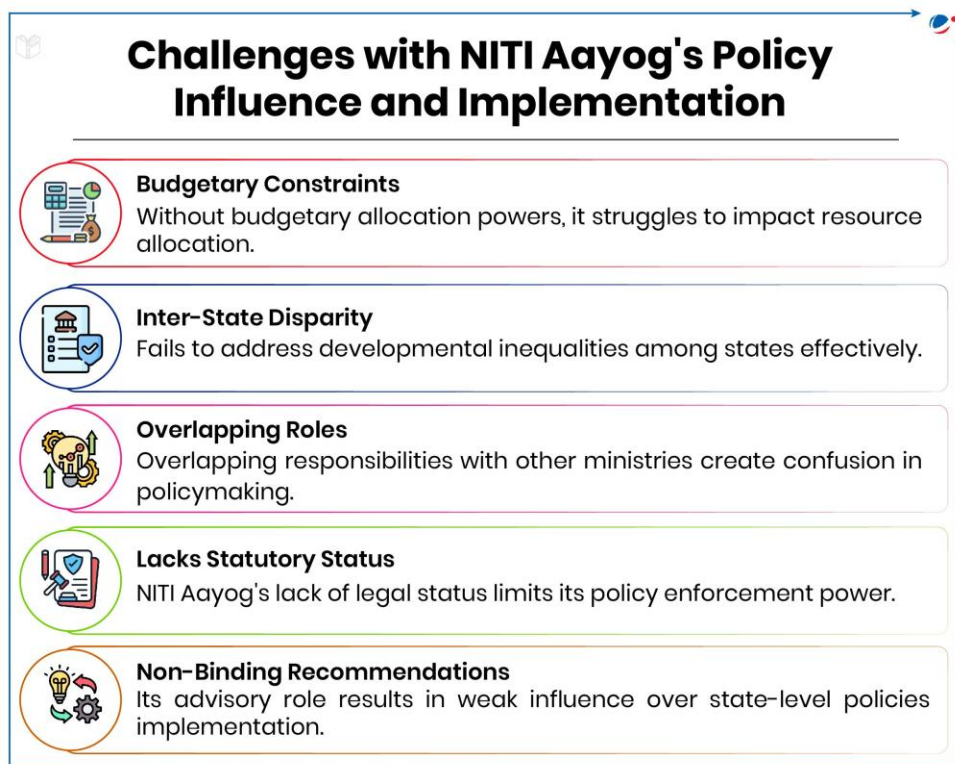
Challenges with NITI Aayog's Policy Influence and Implementation

Budgetary Constraints
Without budgetary allocation powers, it struggles to impact resource allocation.

Inter-State Disparity
Fails to address developmental inequalities among states effectively.

Overlapping Roles
Overlapping responsibilities with other ministries create confusion in policymaking.

Lacks Statutory Status
NITI Aayog's lack of legal status limits its policy enforcement power.

Non-Binding Recommendations
Its advisory role results in weak influence over state-level policies implementation.